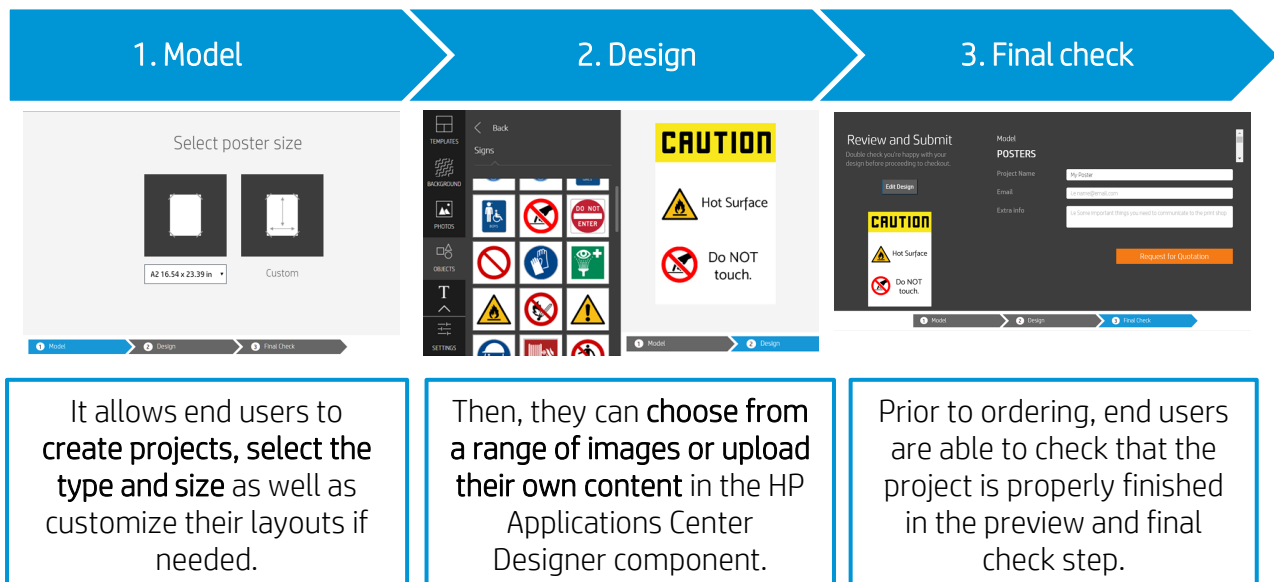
1. Model

2. Design

3. Final check

Select poster size

A2 16.54 x 23.39 in

Custom

1 Model 2 Design 3 Final Check

TEMPLATES

BACKGROUND

PHOTOS

OBJECTS

T

SETTINGS

Back

Signs

DO NOT ENTER

CAUTION

Hot Surface

Do NOT touch.

1 Model 2 Design

Review and Submit

Double check you're happy with your design before proceeding to checkout.

Edit Design

CAUTION

Hot Surface

Do NOT touch.

Model

POSTERS

Project Name

My Poster

Email

i.e.name@email.com

Extra info

i.e Some important things you need to communicate to the print shop

Request for Quotation

1 Model 2 Design 3 Final Check

It allows end users to create projects, select the type and size as well as customize their layouts if needed.

Then, they can choose from a range of images or upload their own content in the HP Applications Center Designer component.

Prior to ordering, end users are able to check that the project is properly finished in the preview and final check step.